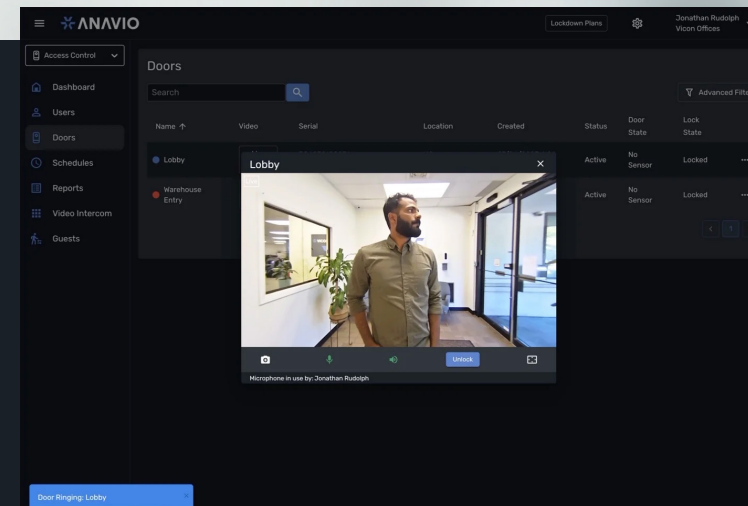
ANAVIO

Lockdown Plans

Jonathan Rudolph
Vicon Offices

Access Control

Dashboard
Users
Doors
Schedules
Reports
Video Intercom
Guests

Doors

Search

Advanced Filt

| Name ↑ | Video | Serial | Location | Created | Status | Door State | Lock State |
|---|---|---|---|---|---|---|---|
| Lobby | | | | | Active | No Sensor | Locked |
| Warehouse Entry | | | | | Active | No Sensor | Locked |

Lobby ×

Unlock

Microphone in use by: Jonathan Rudolph

Door Ringing: Lobby